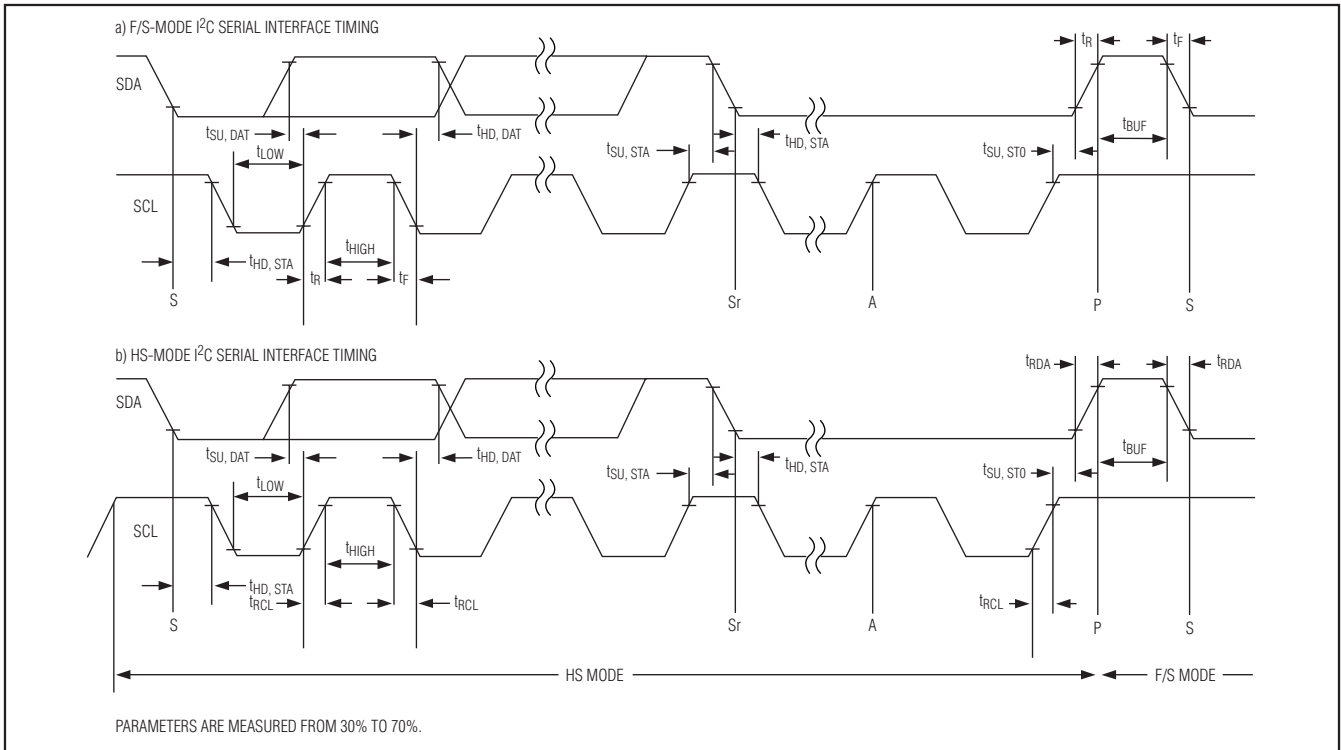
a) F/S-MODE I$^2$C SERIAL INTERFACE TIMING

$t_R$ $t_F$

SDA

$t_{SU, DAT}$ $t_{HD, DAT}$ $t_{BUF}$

$t_{LOW}$ $t_{SU, STA}$ $t_{HD, STA}$ $t_{SU, STO}$

SCL

$t_{HIGH}$

$t_{HD, STA}$ $t_R$ $t_F$

S Sr A P S

b) HS-MODE I$^2$C SERIAL INTERFACE TIMING

$t_{RDA}$ $t_{RDA}$

SDA

$t_{SU, DAT}$ $t_{HD, DAT}$ $t_{BUF}$

$t_{LOW}$ $t_{SU, STA}$ $t_{HD, STA}$ $t_{SU, STO}$

SCL

$t_{HIGH}$

$t_{HD, STA}$ $t_{RCL}$ $t_{RCL}$ $t_{RCL}$

S Sr A P S

HS MODE F/S MODE

PARAMETERS ARE MEASURED FROM 30% TO 70%.